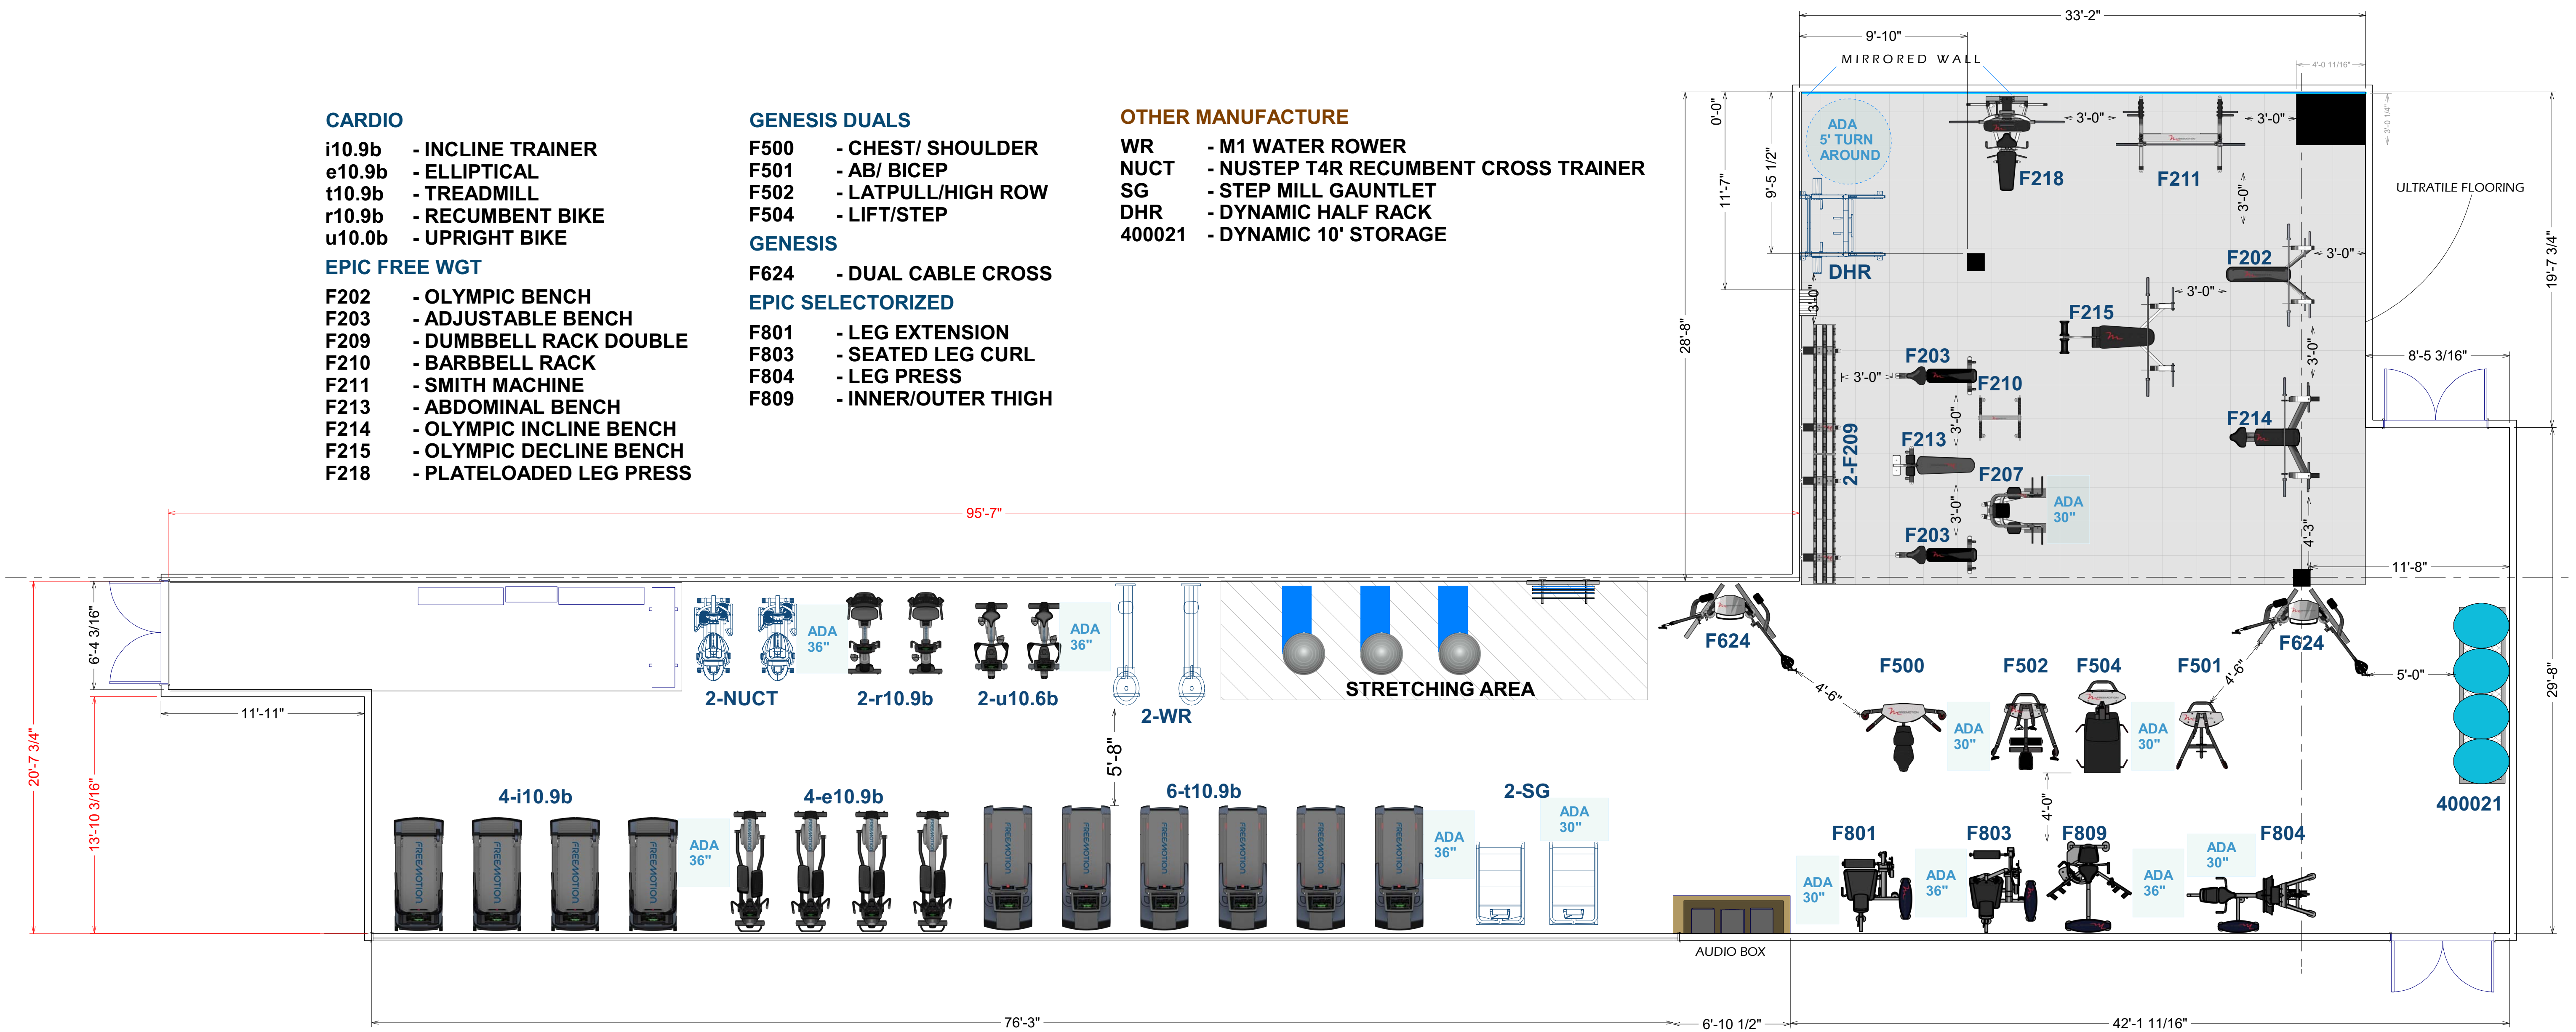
CARDIO
i10.9b - INCLINE TRAINER
e10.9b - ELLIPTICAL
t10.9b - TREADMILL
r10.9b - RECUMBENT BIKE
u10.0b - UPRIGHT BIKE

EPIC FREE WGT
F202 - OLYMPIC BENCH
F203 - ADJUSTABLE BENCH
F209 - DUMBBELL RACK DOUBLE
F210 - BARBBELL RACK
F211 - SMITH MACHINE
F213 - ABDOMINAL BENCH
F214 - OLYMPIC INCLINE BENCH
F215 - OLYMPIC DECLINE BENCH
F218 - PLATELOADED LEG PRESS

GENESIS DUALS
F500 - CHEST/ SHOULDER
F501 - AB/ BICEP
F502 - LATPULL/HIGH ROW
F504 - LIFT/STEP

GENESIS
F624 - DUAL CABLE CROSS

EPIC SELECTORIZED
F801 - LEG EXTENSION
F803 - SEATED LEG CURL
F804 - LEG PRESS
F809 - INNER/OUTER THIGH

OTHER MANUFACTURE
WR - M1 WATER ROWER
NUCT - NUSTEP T4R RECUMBENT CROSS TRAINER
SG - STEP MILL GAUNTLET
DHR - DYNAMIC HALF RACK
400021 - DYNAMIC 10' STORAGE

33'-2"
9'-10"
MIRRORED WALL
4'-0 11/16"
ADA 5' TURN AROUND
3'-0"
3'-0"
0'-0"
11'-7"
9'-5 1/2"
F218
F211
ULTRATILE FLOORING
3'-0"
DHR
F202
3'-0"
3'-0"
19'-7 3/4"
3'-0"
28'-8"
F215
F203
3'-0"
F210
8'-5 3/16"
3'-0"
2-F209
F213
3'-0"
F214
F207
3'-0"
ADA 30"
F203
4'-3"
95'-7"
11'-8"
6'-4 3/16"
ADA 36"
ADA 36"
STRETCHING AREA
F624
F624
F500
F502
F504
F501
4'-6"
4'-6"
5'-0"
2-NUCT
2-r10.9b
2-u10.6b
2-WR
ADA 30"
ADA 30"
11'-11"
5'-8"
29'-8"
20'-7 3/4"
13'-10 3/16"
4-i10.9b
4-e10.9b
6-t10.9b
2-SG
4'-0"
400021
ADA 36"
ADA 36"
ADA 30"
F801
F803
F809
F804
ADA 30"
ADA 36"
ADA 36"
ADA 30"
AUDIO BOX
76'-3"
6'-10 1/2"
42'-1 11/16"